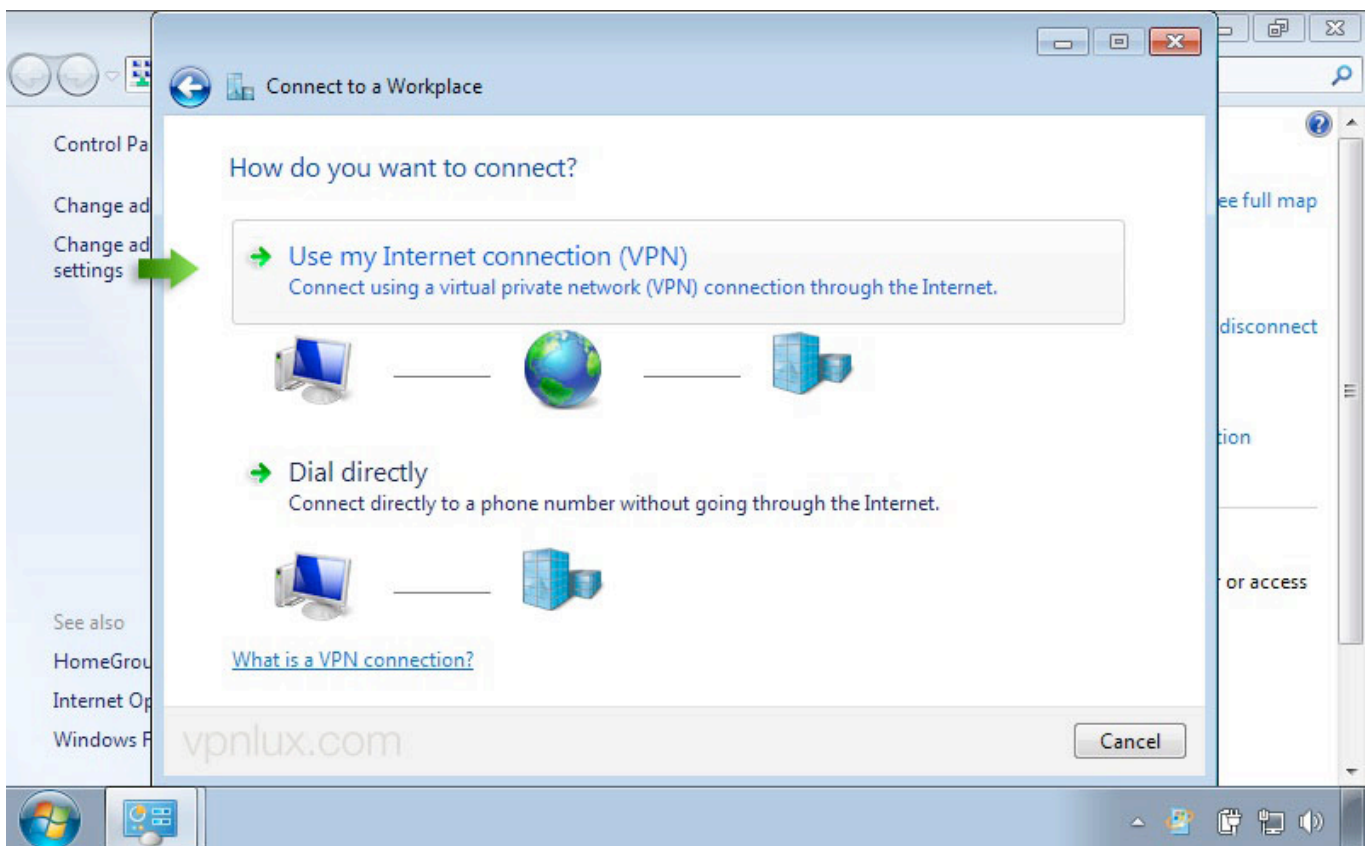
Connect to a Workplace

How do you want to connect?

Use my Internet connection (VPN)
Connect using a virtual private network (VPN) connection through the Internet.

Dial directly
Connect directly to a phone number without going through the Internet.

What is a VPN connection?

vpnlux.com

Cancel

Control Pa

Change ad

Change ad settings

See also

HomeGrou

Internet Op

Windows F

ee full map

disconnect

tion

r or access